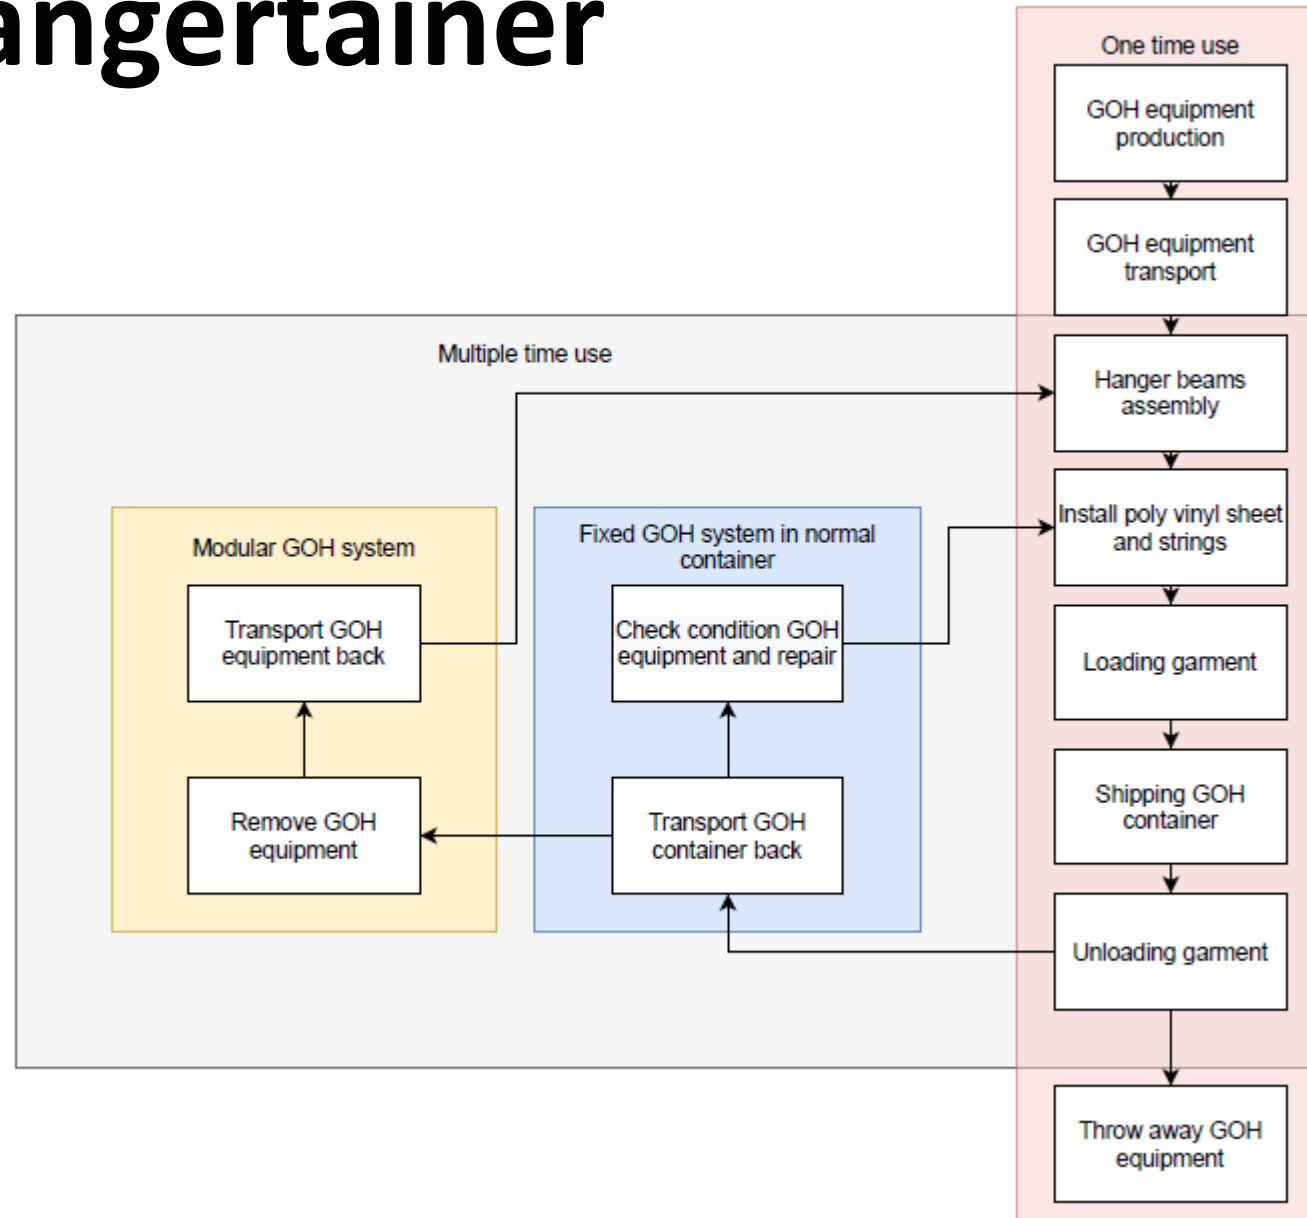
angertainer

One time use

GOH equipment production

GOH equipment transport

Multiple time use

Hanger beams assembly

Modular GOH system

Fixed GOH system in normal container

Install poly vinyl sheet and strings

Transport GOH equipment back

Check condition GOH equipment and repair

Loading garment

Remove GOH equipment

Transport GOH container back

Shipping GOH container

Unloading garment

Throw away GOH equipment